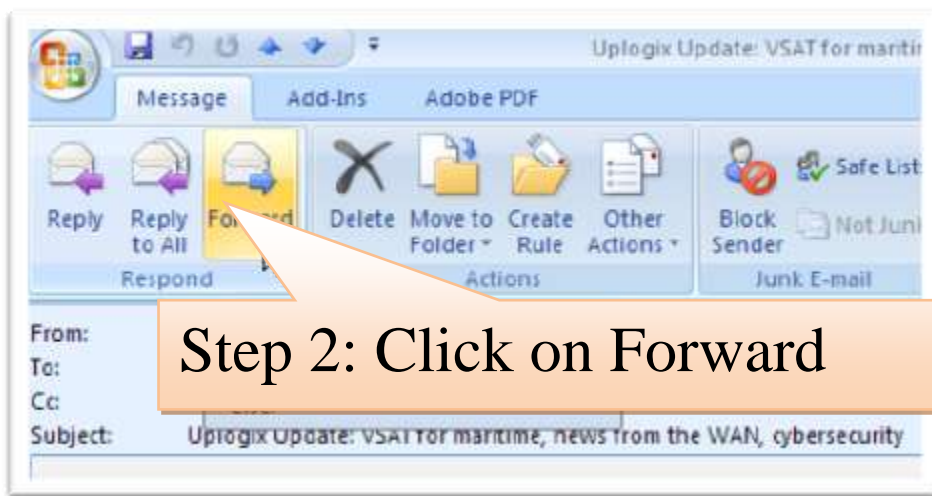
Uplogix Update: VSAT for mariti

Message Add-Ins Adobe PDF

Reply Reply to All For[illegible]ard Delete Move to Folder Create Rule Other Actions Block Sender Safe List Not Junk

Respond Actions Junk E-mail

From:
To:
Cc:
Subject: Uplogix Update: VSAT for maritime, news from the WAN, cybersecurity

Step 2: Click on Forward